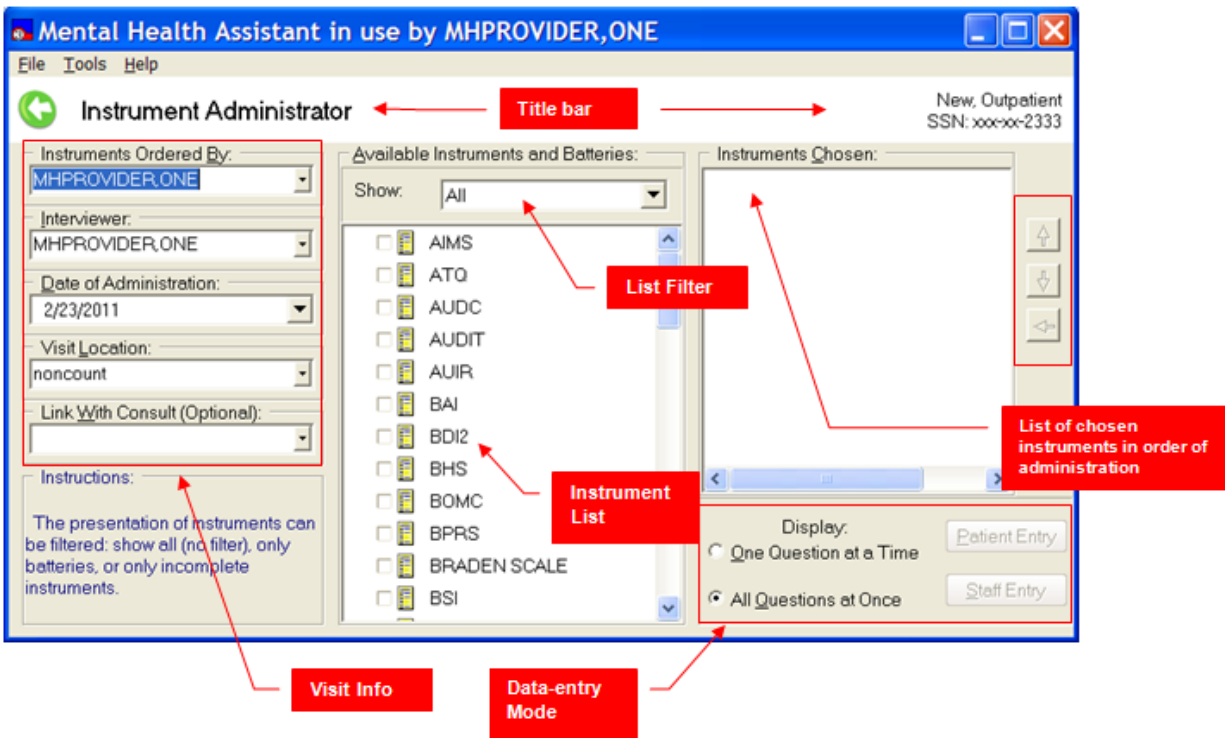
Mental Health Assistant in use by MHPROVIDER,ONE

File Tools Help

Instrument Administrator

Title bar

New, Outpatient
SSN: xxx-xx-2333

Instruments Ordered By:
MHPROVIDER,ONE

Interviewer:
MHPROVIDER,ONE

Date of Administration:
2/23/2011

Visit Location:
noncount

Link With Consult (Optional):

Instructions:

The presentation of instruments can be filtered: show all (no filter), only batteries, or only incomplete instruments.

Available Instruments and Batteries:

Show: All

AIMS
ATQ
AUDC
AUDIT
AUIR
BAI
BDI2
BHS
BOMC
BPRS
BRADEN SCALE
BSI

List Filter

Instrument List

Instruments Chosen:

List of chosen instruments in order of administration

Display:
One Question at a Time
All Questions at Once

Patient Entry
Staff Entry

Visit Info

Data-entry Mode